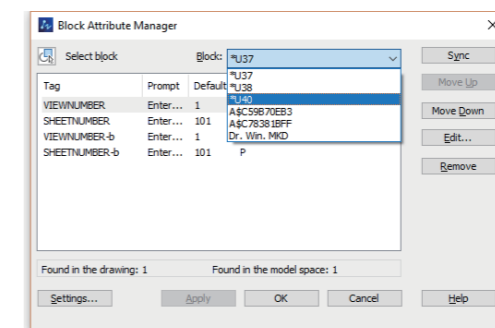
Block Attribute Manager

Select block

Block: *U37

*U37
*U38
*U40
A$C59B70EB3
A$C78381BFF
Dr. Win. MKD

Sync

Move Up

Move Down

Edit...

Remove

| Tag | Prompt | Default |
|---|---|---|
| VIEWNUMBER | Enter... | 1 |
| SHEETNUMBER | Enter... | 101 |
| VIEWNUMBER-b | Enter... | 1 |
| SHEETNUMBER-b | Enter... | 101 P |

Found in the drawing: 1

Found in the model space: 1

Settings...

Apply

OK

Cancel

Help